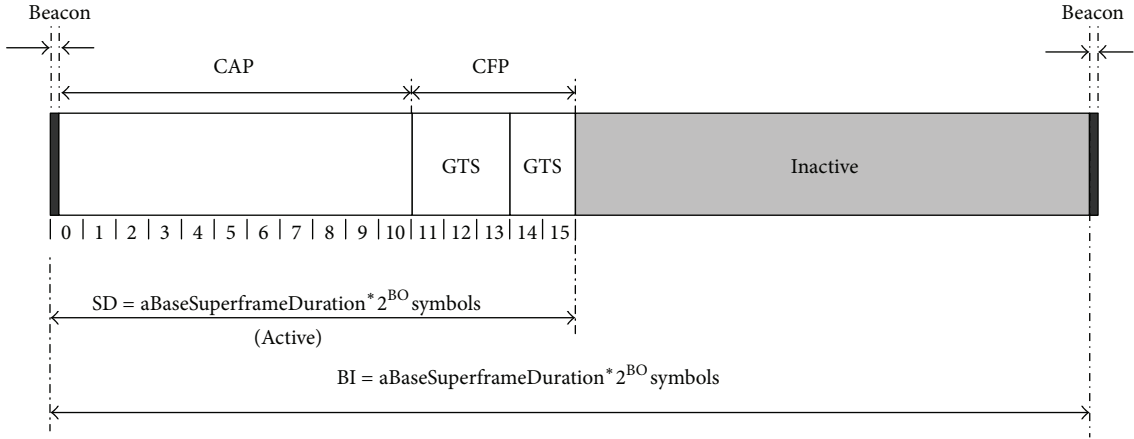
Beacon

Beacon

CAP

CFP

GTS

GTS

Inactive

0 | 1 | 2 | 3 | 4 | 5 | 6 | 7 | 8 | 9 | 10 | 11 | 12 | 13 | 14 | 15

SD = aBaseSuperframeDuration$^*$ $2^{BO}$ symbols

(Active)

BI = aBaseSuperframeDuration$^*$ $2^{BO}$ symbols